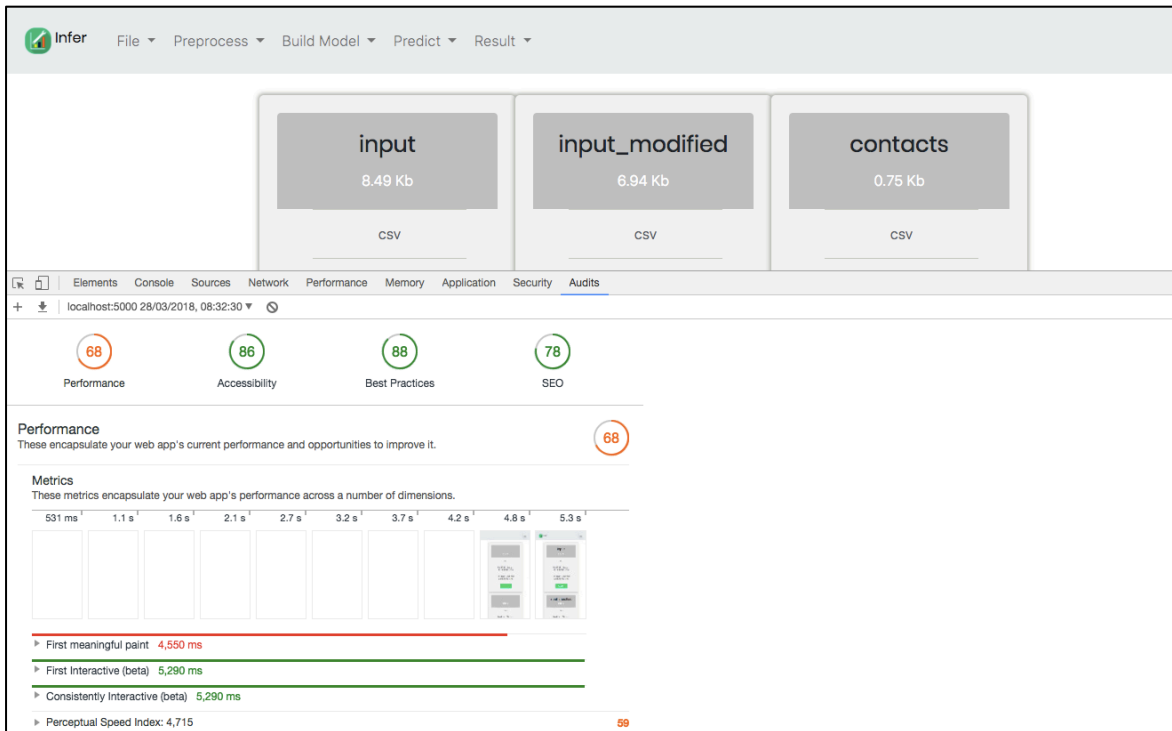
Infer File ▾ Preprocess ▾ Build Model ▾ Predict ▾ Result ▾

input
8.49 Kb
CSV

input_modified
6.94 Kb
CSV

contacts
0.75 Kb
CSV

Elements Console Sources Network Performance Memory Application Security Audits

+ localhost:5000 28/03/2018, 08:32:30 ▾

68
Performance

86
Accessibility

88
Best Practices

78
SEO

Performance
These encapsulate your web app's current performance and opportunities to improve it.
68

Metrics
These metrics encapsulate your web app's performance across a number of dimensions.

531 ms 1.1 s 1.6 s 2.1 s 2.7 s 3.2 s 3.7 s 4.2 s 4.8 s 5.3 s

First meaningful paint 4,550 ms
First Interactive (beta) 5,290 ms
Consistently Interactive (beta) 5,290 ms
Perceptual Speed Index: 4,715
59